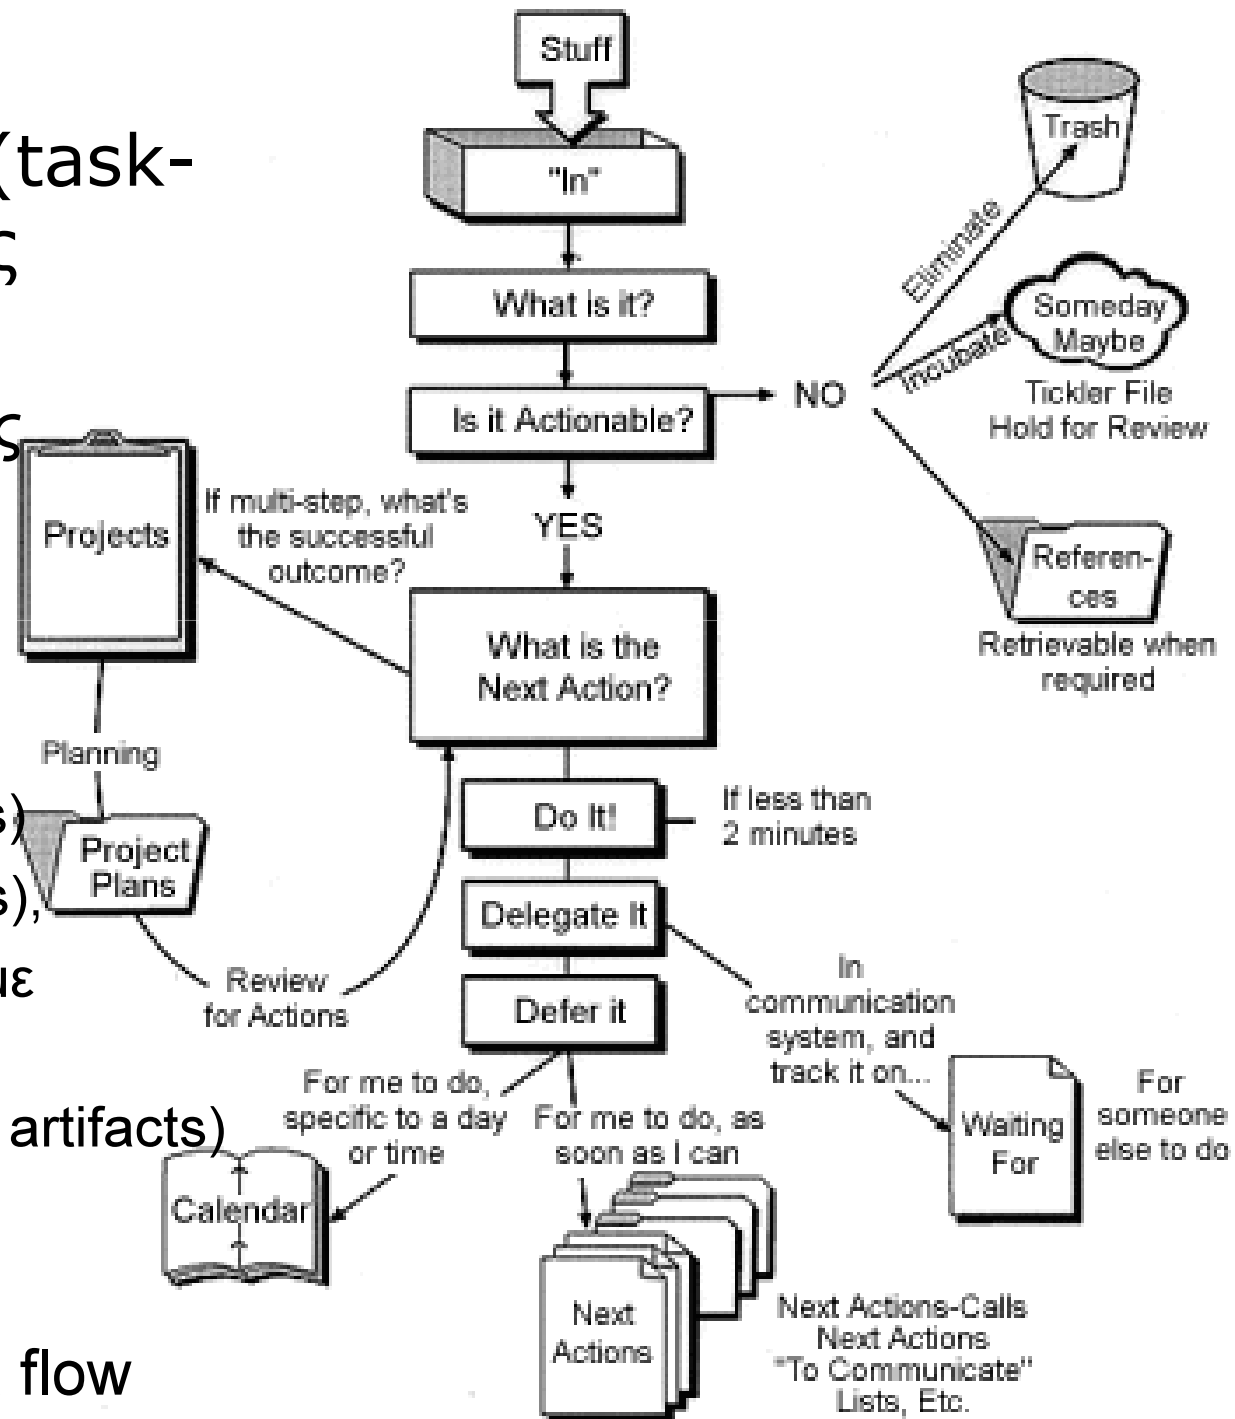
(task-
s
s
s)
s),
ле
artifacts)
flow

Stuff
"In"
What is it?
Is it Actionable?
NO
Eliminate
Trash
Incubate
Someday Maybe
Tickler File Hold for Review
References
Retrievable when required
YES
If multi-step, what's the successful outcome?
Projects
What is the Next Action?
Planning
Project Plans
Review for Actions
Do It!
If less than 2 minutes
Delegate It
In communication system, and track it on...
Waiting For
For someone else to do
Defer it
For me to do, specific to a day or time
Calendar
For me to do, as soon as I can
Next Actions
Next Actions-Calls
Next Actions
"To Communicate"
Lists, Etc.